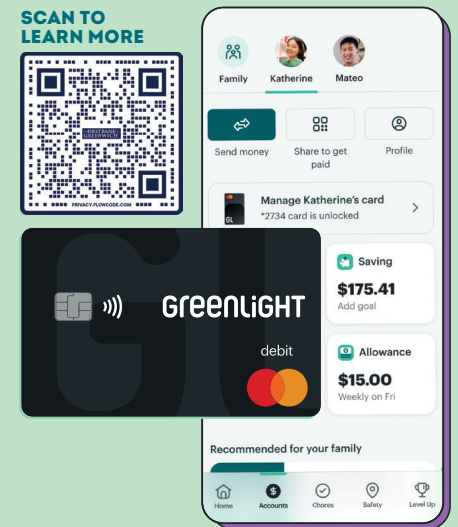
SCAN TO
LEARN MORE

FIRSTBANK GREENWICH

PRIVACY.FLOWCODE.COM

GL

Greenlight

debit

Family Katherine Mateo

Send money

Share to get paid

Profile

Manage Katherine's card
*2734 card is unlocked

GL

Saving
$175.41
Add goal

Allowance
$15.00
Weekly on Fri

Recommended for your family

Home Accounts Chores Safety Level Up